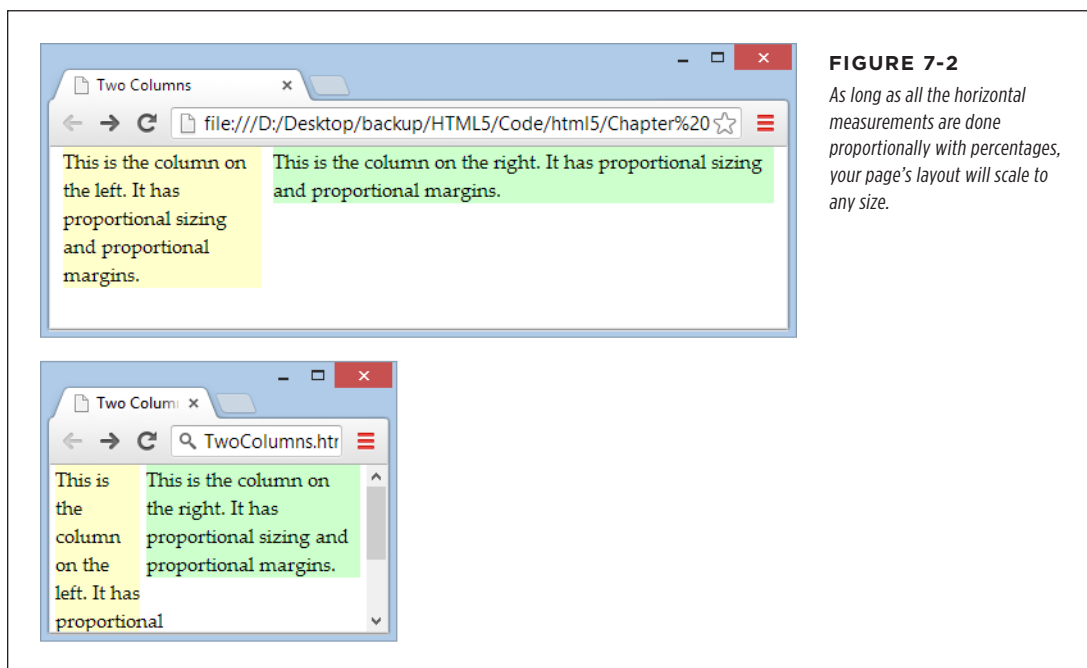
Two Columns ×

file:///D:/Desktop/backup/HTML5/Code/html5/Chapter%20

This is the column on the left. It has proportional sizing and proportional margins.

This is the column on the right. It has proportional sizing and proportional margins.

Two Colum ×

TwoColumns.htr

This is the column on the left. It has proportional

This is the column on the right. It has proportional sizing and proportional margins.

FIGURE 7-2

As long as all the horizontal measurements are done proportionally with percentages, your page's layout will scale to any size.